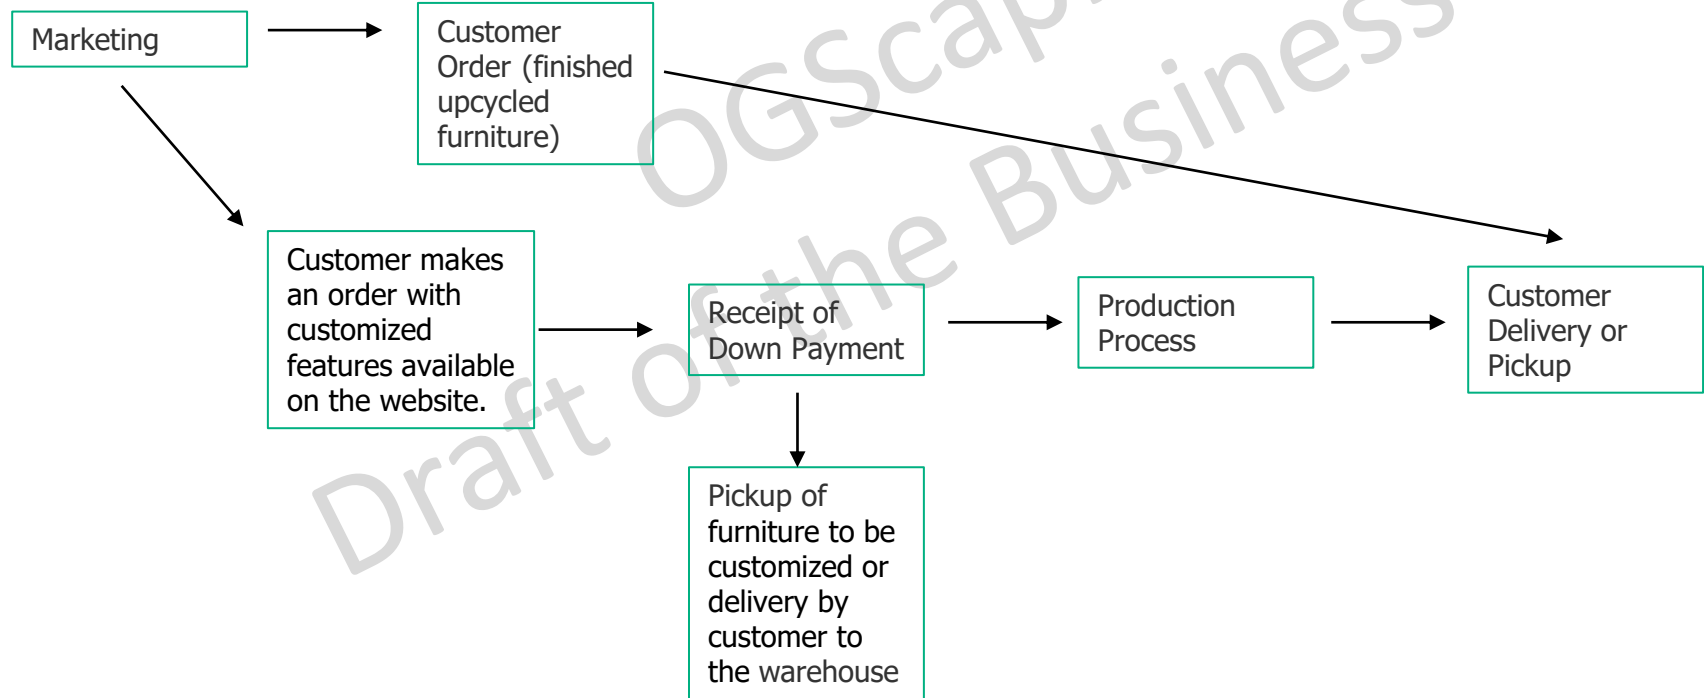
Marketing

Customer Order (finished upcycled furniture)

Customer makes an order with customized features available on the website.

Receipt of Down Payment

Production Process

Customer Delivery or Pickup

Pickup of furniture to be customized or delivery by customer to the warehouse

OGScap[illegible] Draft of the Business